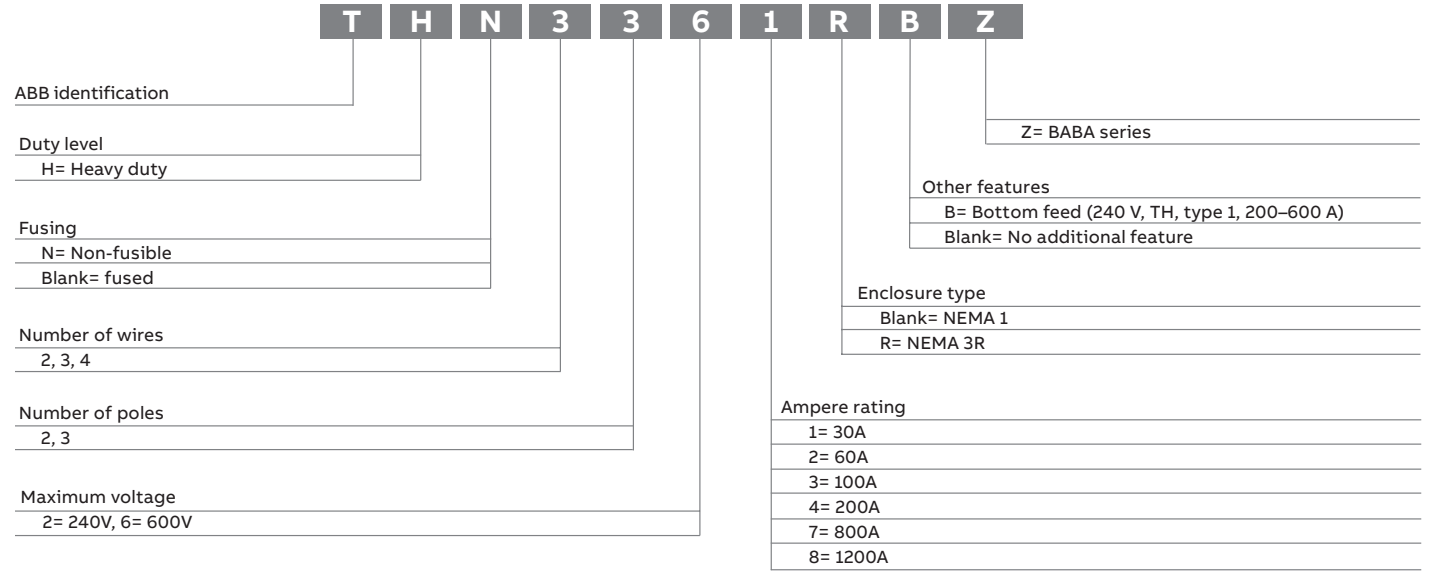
T H N 3 3 6 1 R B Z

ABB identification

Duty level
H= Heavy duty

Fusing
N= Non-fusible
Blank= fused

Number of wires
2, 3, 4

Number of poles
2, 3

Maximum voltage
2= 240V, 6= 600V

Z= BABA series

Other features
B= Bottom feed (240 V, TH, type 1, 200–600 A)
Blank= No additional feature

Enclosure type
Blank= NEMA 1
R= NEMA 3R

Ampere rating
1= 30A
2= 60A
3= 100A
4= 200A
7= 800A
8= 1200A